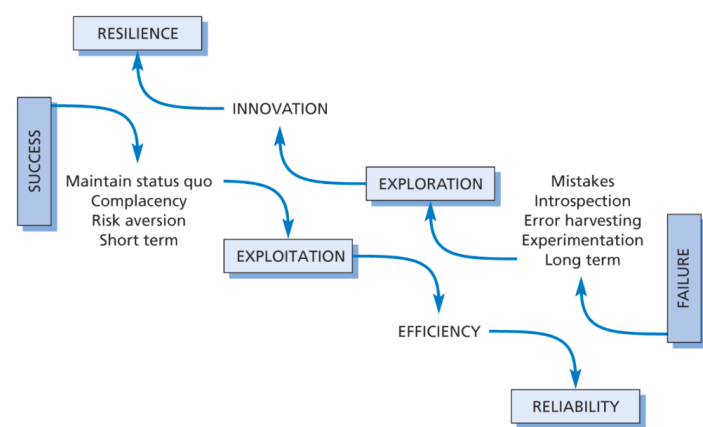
RESILIENCE

INNOVATION

SUCCESS

Maintain status quo
Complacency
Risk aversion
Short term

EXPLORATION

Mistakes
Introspection
Error harvesting
Experimentation
Long term

EXPLOITATION

FAILURE

EFFICIENCY

RELIABILITY